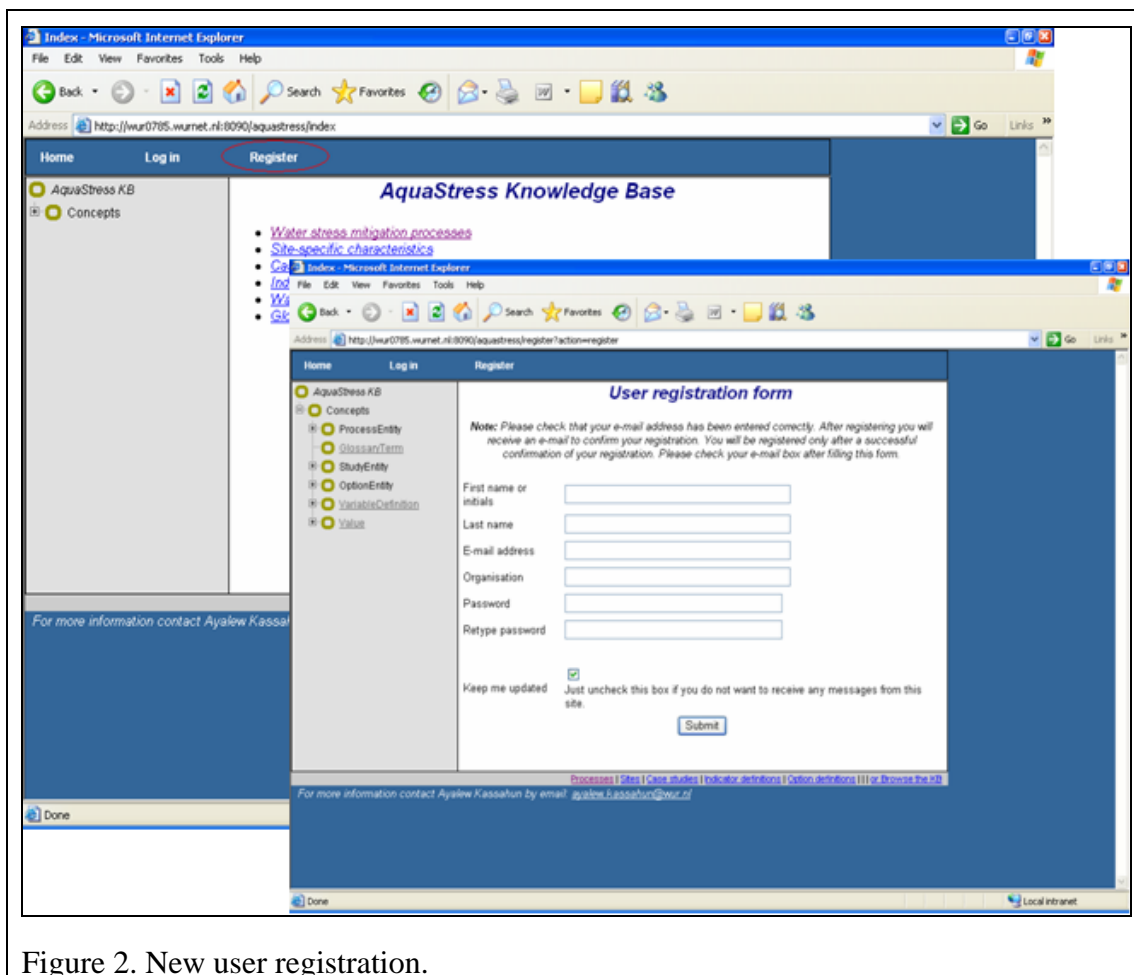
Index - Microsoft Internet Explorer
File Edit View Favorites Tools Help
Back Search Favorites
Address http://wur0785.wurnet.nl:8090/aquastress/index
Go Links
Home Log in Register
AquaStress KB
Concepts
AquaStress Knowledge Base
• Water stress mitigation processes
• Site-specific characteristics
• Ca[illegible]
• Ind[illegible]
• Wa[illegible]
• Glo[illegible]
For more information contact Ayalew Kassa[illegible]
Done

Index - Microsoft Internet Explorer
File Edit View Favorites Tools Help
Back Search Favorites
Address http://wur0785.wurnet.nl:8090/aquastress/register?action=register
Go Links
Home Log in Register
AquaStress KB
Concepts
ProcessEntity
GlossaryTerm
StudyEntity
OptionEntity
VariableDefinition
Value
User registration form
Note: Please check that your e-mail address has been entered correctly. After registering you will receive an e-mail to confirm your registration. You will be registered only after a successful confirmation of your registration. Please check your e-mail box after filling this form.
First name or initials
Last name
E-mail address
Organisation
Password
Retype password
Keep me updated
Just uncheck this box if you do not want to receive any messages from this site.
Submit
Processes | Sites | Case studies | Indicator definitions | Option definitions | | | or Browse the KB
For more information contact Ayalew Kassahun by email: ayalew.kassahun@wur.nl
Done
Local intranet

Figure 2. New user registration.